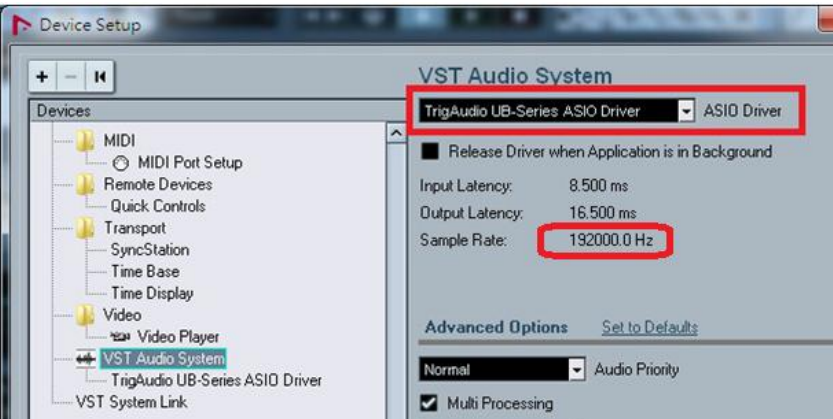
Device Setup

+ − ⏮

Devices

MIDI
MIDI Port Setup
Remote Devices
Quick Controls
Transport
SyncStation
Time Base
Time Display
Video
Video Player
VST Audio System
TrigAudio UB-Series ASIO Driver
VST System Link

VST Audio System

TrigAudio UB-Series ASIO Driver ASIO Driver

Release Driver when Application is in Background

Input Latency: 8.500 ms
Output Latency: 16.500 ms
Sample Rate: 192000.0 Hz

Advanced Options Set to Defaults

Normal Audio Priority

Multi Processing